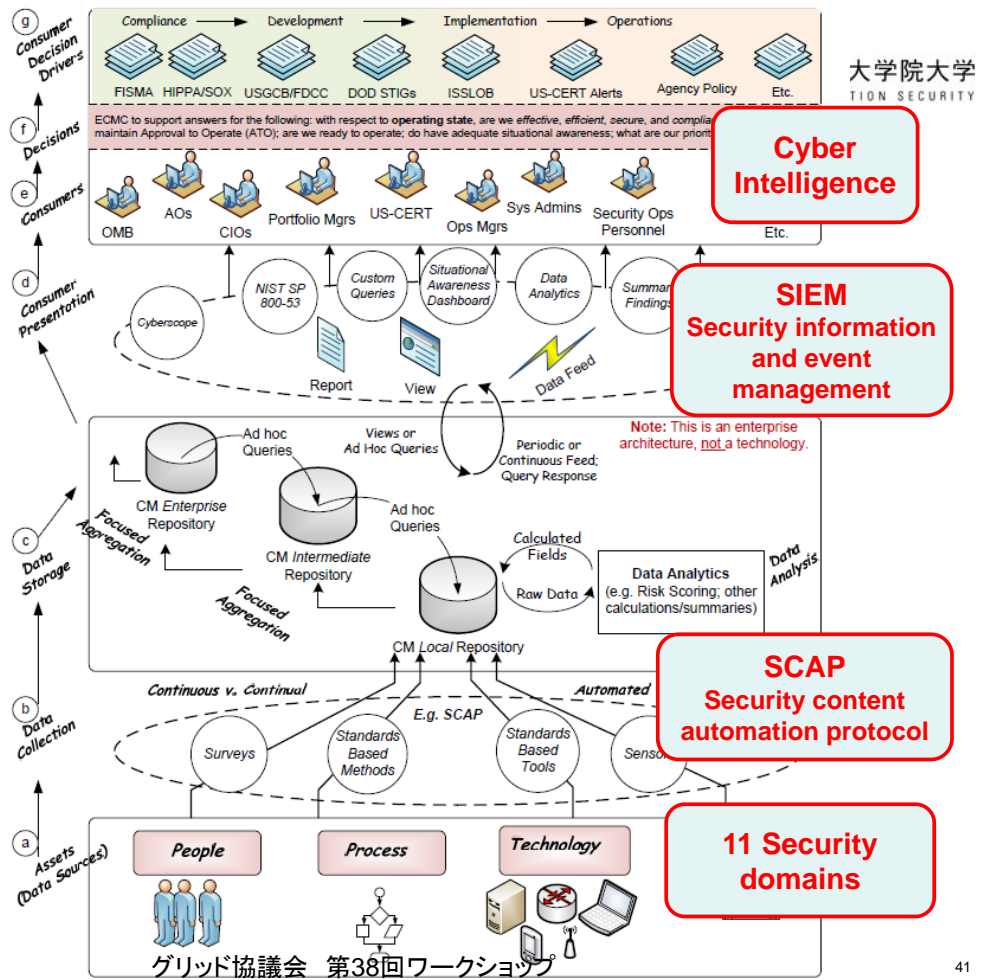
g
Consumer Decision Drivers

Compliance → Development → Implementation → Operations

FISMA HIPPA/SOX USGCB/FDCC DOD STIGs ISSLOB US-CERT Alerts Agency Policy Etc.

大学院大学
TION SECURITY

f
Decisions

ECMC to support answers for the following: with respect to **operating state**, are we *effective*, *efficient*, *secure*, and *complia*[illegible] maintain Approval to Operate (ATO); are we ready to operate; do have adequate situational awareness; what are our priorit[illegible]

e
Consumers

OMB AOs CIOs Portfolio Mgrs US-CERT Ops Mgrs Sys Admins Security Ops Personnel Etc.

Cyber Intelligence

d
Consumer Presentation

Cyberscope NIST SP 800-53 Custom Queries Situational Awareness Dashboard Data Analytics Summar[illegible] Finding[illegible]

Report View Data Feed

SIEM
Security information and event management

c
Data Storage

Note: This is an enterprise architecture, not a technology.

Ad hoc Queries
CM *Enterprise* Repository
Views or Ad Hoc Queries
Periodic or Continuous Feed; Query Response
Focused Aggregation
CM *Intermediate* Repository
Ad hoc Queries
Calculated Fields
Raw Data
Data Analytics
(e.g. Risk Scoring; other calculations/summaries)
Data Analysis
Focused Aggregation
CM *Local* Repository

b
Data Collection

Continuous v. Continual
Automated
E.g. SCAP
Surveys Standards Based Methods Standards Based Tools Senso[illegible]

SCAP
Security content automation protocol

a
Assets (Data Sources)

People Process Technology

11 Security domains

グリッド協議会 第38回ワークショップ

41